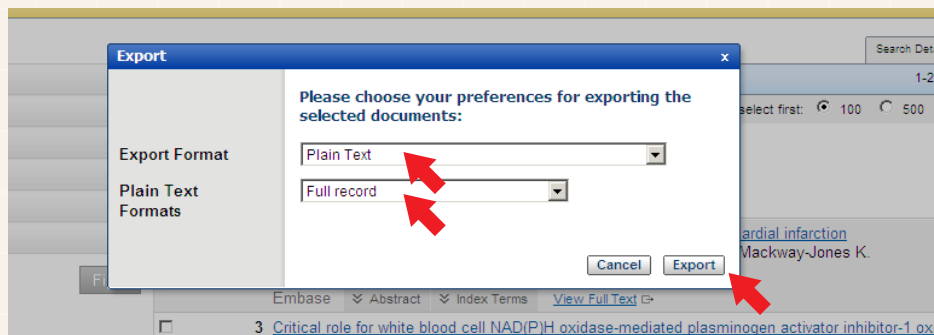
Export
x
Please choose your preferences for exporting the selected documents:
Export Format
Plain Text
Plain Text Formats
Full record
Cancel
Export

Search Det
1-2
select first: 100 500
ardial infarction
Mackway-Jones K.
Fi
Embase
Abstract
Index Terms
View Full Text
3 Critical role for white blood cell NAD(P)H oxidase-mediated plasminogen activator inhibitor-1 ox